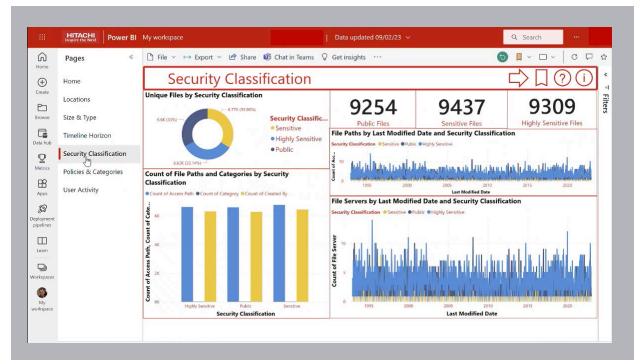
HITACHI Inspire the Next | Power BI | My workspace | Data updated 09/02/23 | Search

Home
Create
Browse
Data Hub
Metrics
Apps
Deployment pipelines
Learn
Workspaces
My workspace

Pages
Home
Locations
Size & Type
Timeline Horizon
Security Classification
Policies & Categories
User Activity

File | Export | Share | Chat in Teams | Get insights | ···

Security Classification

Unique Files by Security Classification
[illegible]
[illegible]
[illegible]
Security Classific...
Sensitive
Highly Sensitive
Public

9254
Public Files

9437
Sensitive Files

9309
Highly Sensitive Files

File Paths by Last Modified Date and Security Classification
Security Classification ● Sensitive ● Public ● Highly Sensitive
Count of Acc...
1995 2000 2005 2010 2015 2020
Last Modified Date

Count of File Paths and Categories by Security Classification
● Count of Access Path ● Count of Category ● Count of Created By
Count of Access Path, Count of Cate...
8K
6K
4K
2K
0K
Highly Sensitive Public Sensitive
Security Classification

File Servers by Last Modified Date and Security Classification
Security Classification ● Sensitive ● Public ● Highly Sensitive
Count of File Server
1995 2000 2005 2010 2015 2020
Last Modified Date

Filters